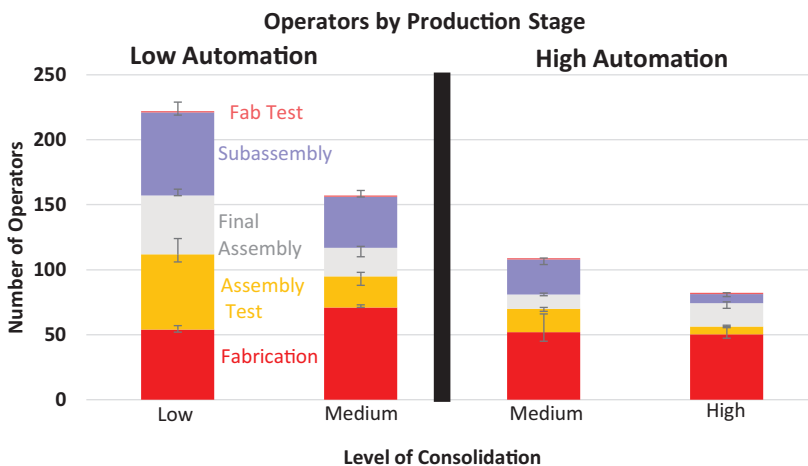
Operators by Production Stage

Low Automation

High Automation

250
200
150
100
50
0

Number of Operators

Fab Test
Subassembly
Final Assembly
Assembly Test
Fabrication

Low
Medium
Medium
High

Level of Consolidation